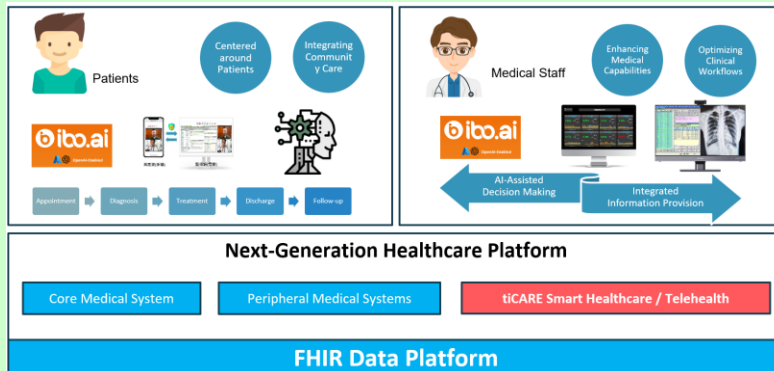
Patients

Centered around Patients

Integrating Community Care

ibo.ai

Appointment

Diagnosis

Treatment

Discharge

Follow-up

Medical Staff

Enhancing Medical Capabilities

Optimizing Clinical Workflows

ibo.ai

AI-Assisted Decision Making

Integrated Information Provision

Next-Generation Healthcare Platform

Core Medical System

Peripheral Medical Systems

tiCARE Smart Healthcare / Telehealth

FHIR Data Platform